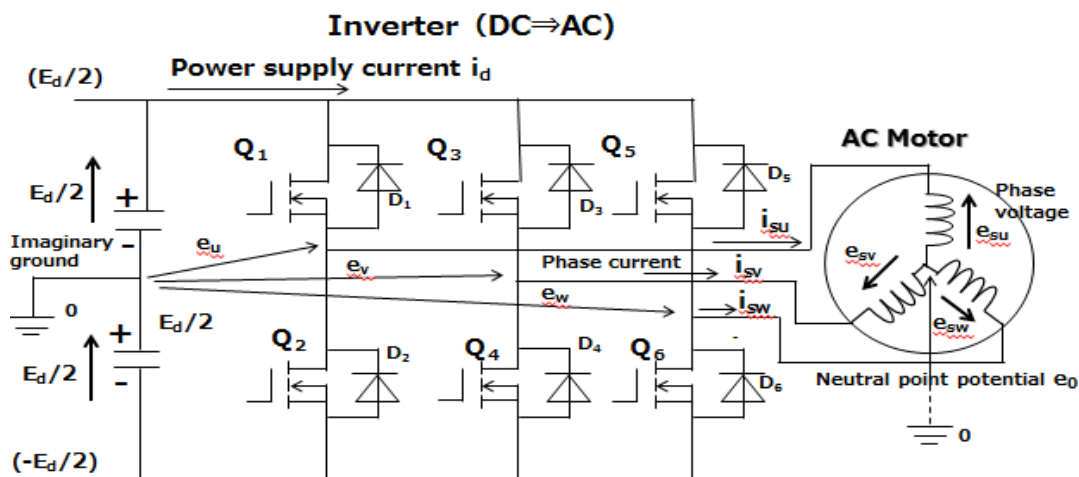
Inverter (DC⇒AC)

$(E_d/2)$

Power supply current $i_d$

$Q_1$ $Q_3$ $Q_5$

AC Motor

$E_d/2$

+

$D_1$ $D_3$ $D_5$

Phase voltage

Imaginary ground

-

$e_u$

$i_{su}$

$e_{su}$

$e_v$

Phase current

$i_{sv}$

$e_{sv}$

0

$e_w$

$i_{sw}$

$e_{sw}$

+

$E_d/2$

$Q_2$ $Q_4$ $Q_6$

$D_2$ $D_4$

$E_d/2$

-

$D_6$

Neutral point potential $e_0$

0

$(-E_d/2)$